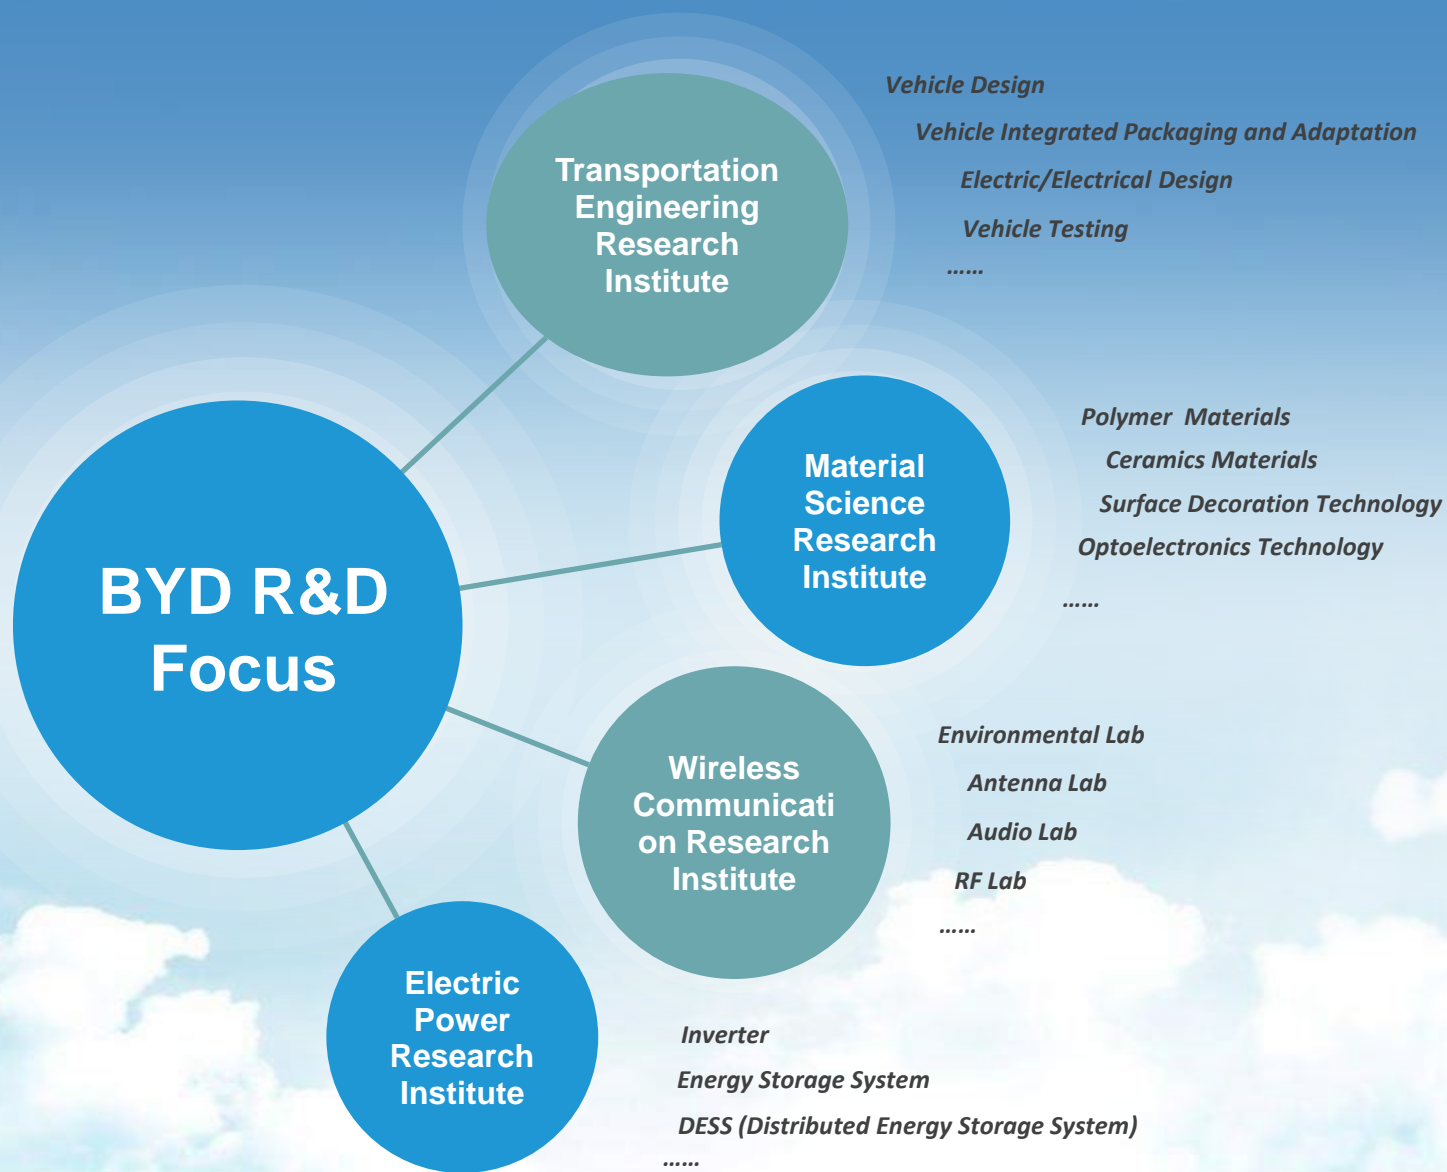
BYD R&D Focus

Transportation Engineering Research Institute

Vehicle Design
Vehicle Integrated Packaging and Adaptation
Electric/Electrical Design
Vehicle Testing
……

Material Science Research Institute

Polymer Materials
Ceramics Materials
Surface Decoration Technology
Optoelectronics Technology
……

Wireless Communicati on Research Institute

Environmental Lab
Antenna Lab
Audio Lab
RF Lab
……

Electric Power Research Institute

Inverter
Energy Storage System
DESS (Distributed Energy Storage System)
……